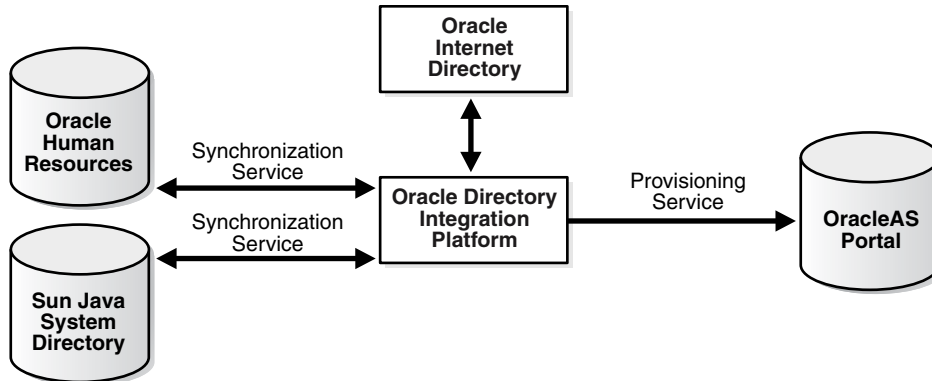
Oracle Internet Directory

Oracle Human Resources

Synchronization Service

Oracle Directory Integration Platform

Provisioning Service

OracleAS Portal

Synchronization Service

Sun Java System Directory